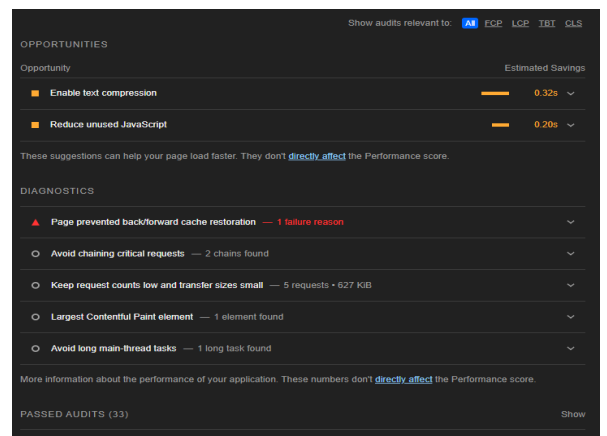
Show audits relevant to: All FCP LCP TBT CLS

OPPORTUNITIES

Opportunity

Estimated Savings

Enable text compression 0.32s

Reduce unused JavaScript 0.20s

These suggestions can help your page load faster. They don't directly affect the Performance score.

DIAGNOSTICS

Page prevented back/forward cache restoration — 1 failure reason

Avoid chaining critical requests — 2 chains found

Keep request counts low and transfer sizes small — 5 requests • 627 KiB

Largest Contentful Paint element — 1 element found

Avoid long main-thread tasks — 1 long task found

More information about the performance of your application. These numbers don't directly affect the Performance score.

PASSED AUDITS (33)

Show